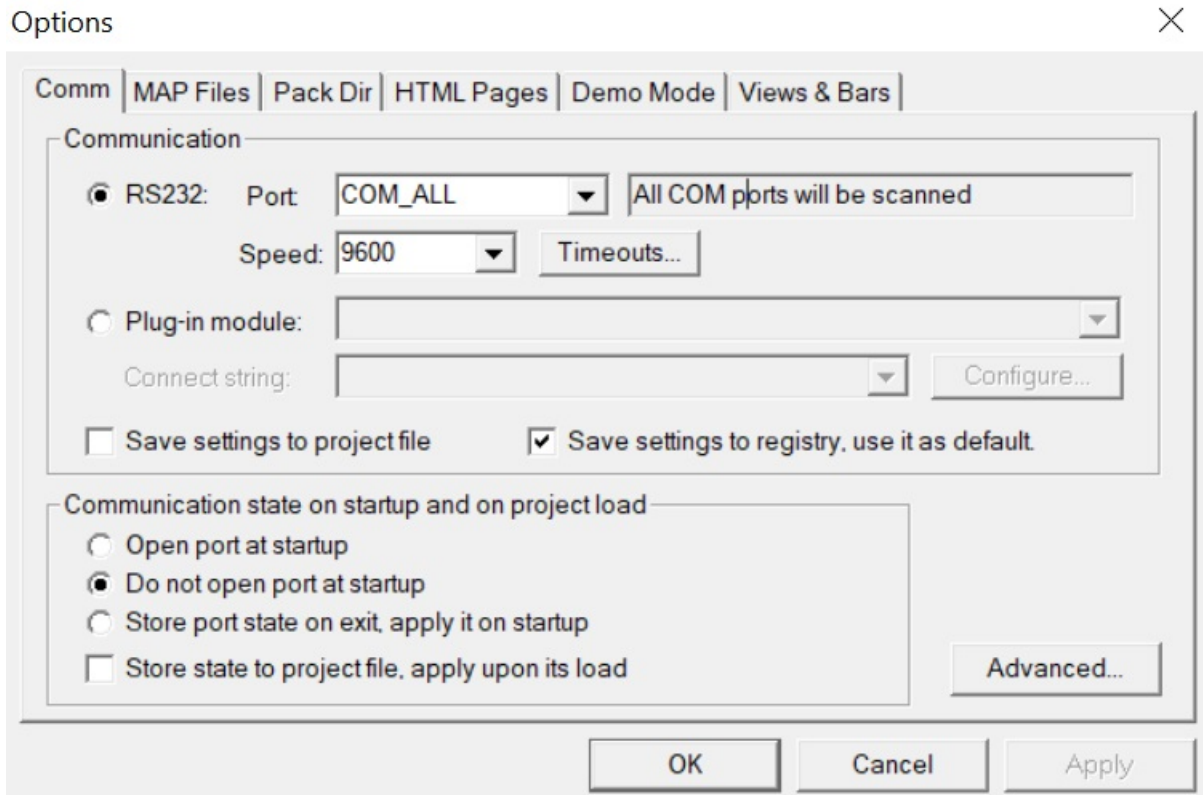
Options

Comm | MAP Files | Pack Dir | HTML Pages | Demo Mode | Views & Bars

Communication

RS232: Port: COM_ALL All COM ports will be scanned

Speed: 9600 Timeouts...

Plug-in module:

Connect string: Configure...

Save settings to project file

Save settings to registry, use it as default.

Communication state on startup and on project load

Open port at startup

Do not open port at startup

Store port state on exit, apply it on startup

Store state to project file, apply upon its load

Advanced...

OK Cancel Apply